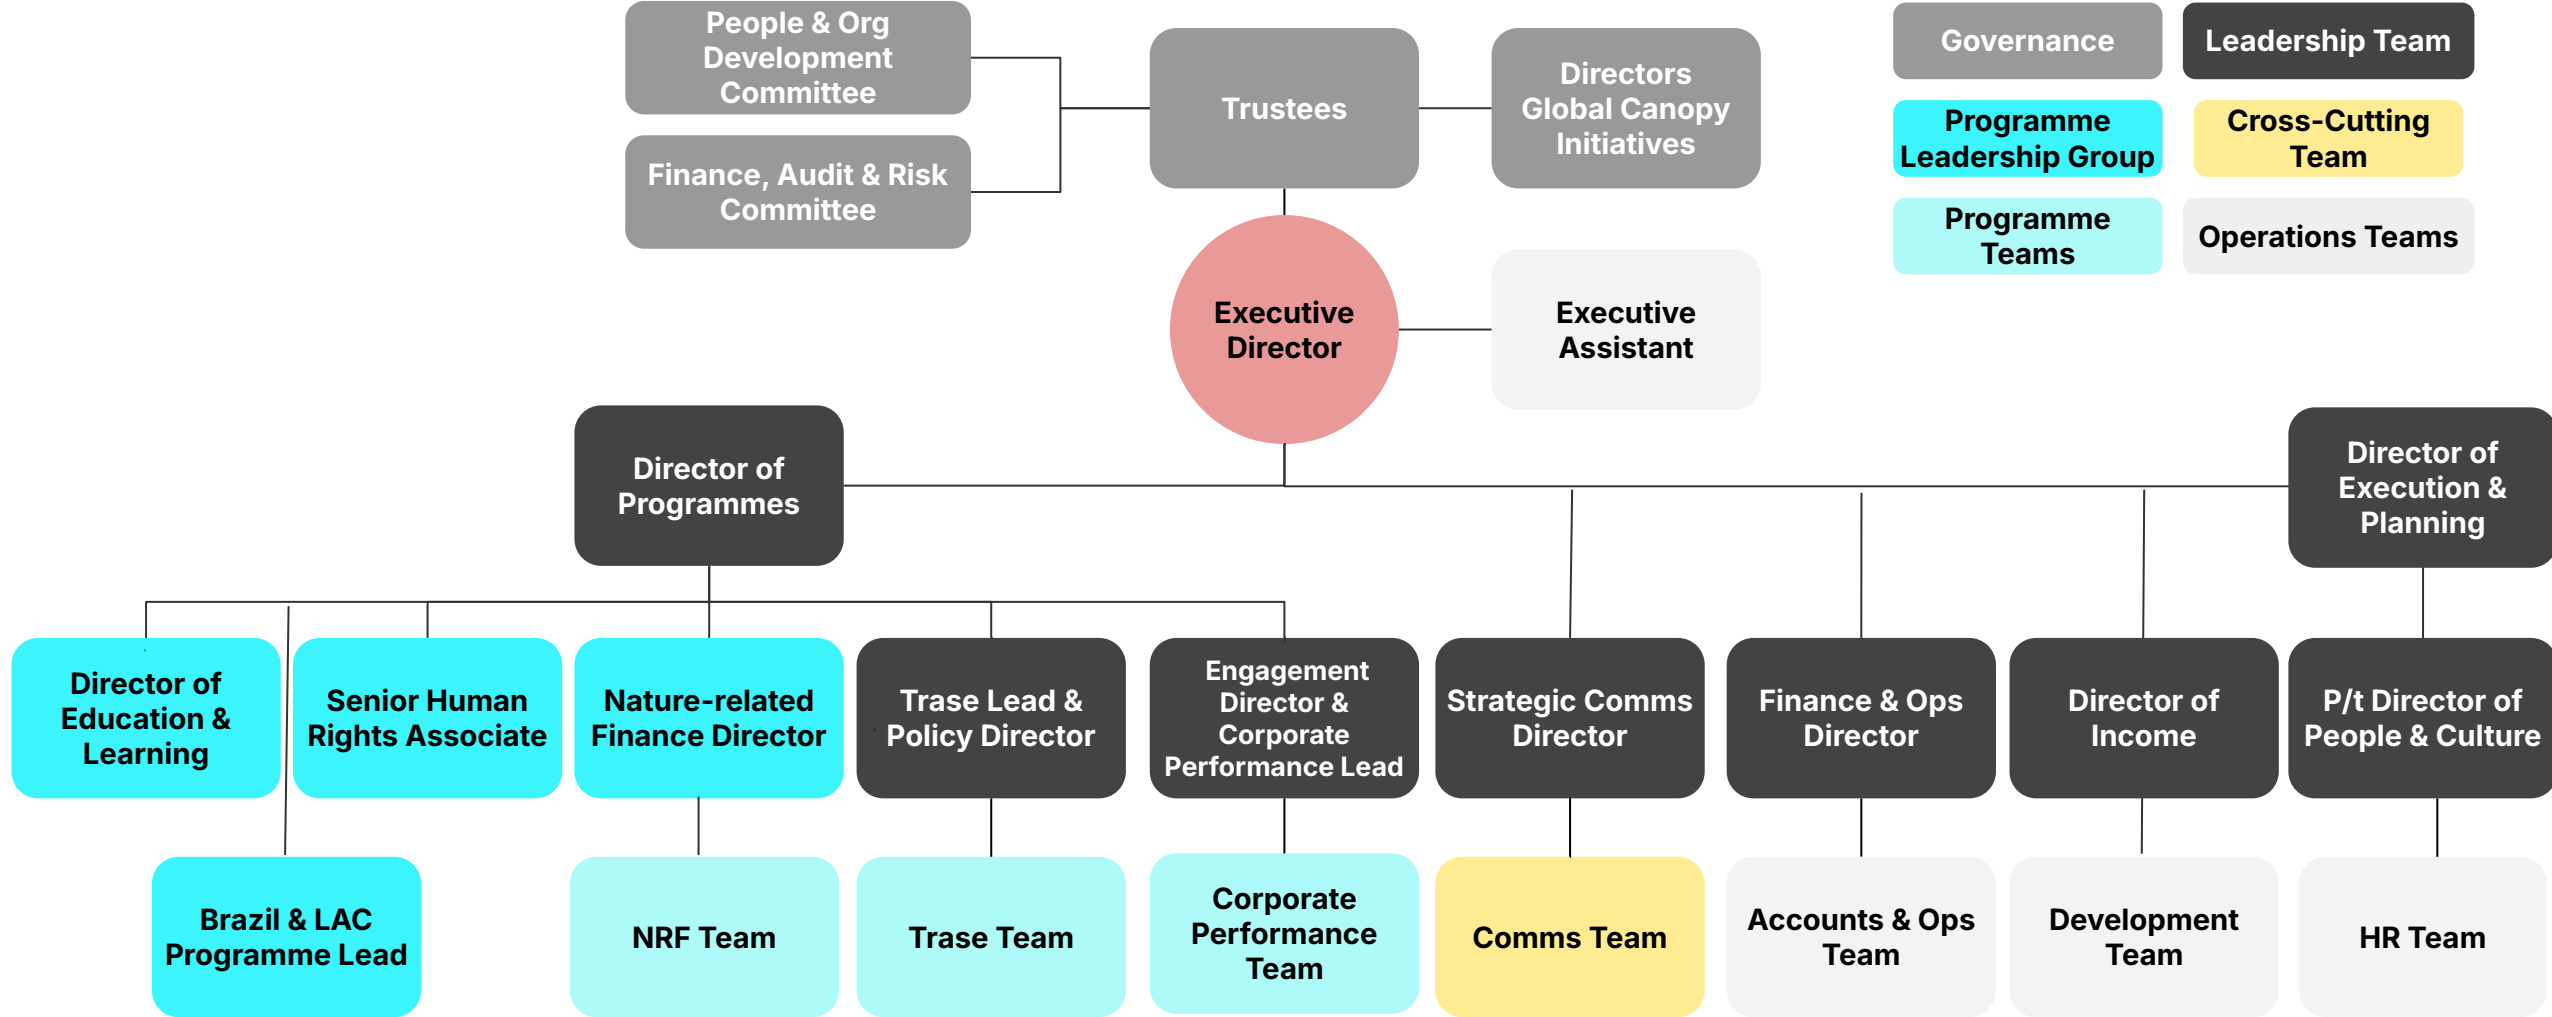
People & Org Development Committee

Finance, Audit & Risk Committee

Trustees

Directors Global Canopy Initiatives

Governance

Leadership Team

Programme Leadership Group

Cross-Cutting Team

Programme Teams

Operations Teams

Executive Director

Executive Assistant

Director of Programmes

Director of Execution & Planning

Director of Education & Learning

Senior Human Rights Associate

Nature-related Finance Director

Trase Lead & Policy Director

Engagement Director & Corporate Performance Lead

Strategic Comms Director

Finance & Ops Director

Director of Income

P/t Director of People & Culture

Brazil & LAC Programme Lead

NRF Team

Trase Team

Corporate Performance Team

Comms Team

Accounts & Ops Team

Development Team

HR Team